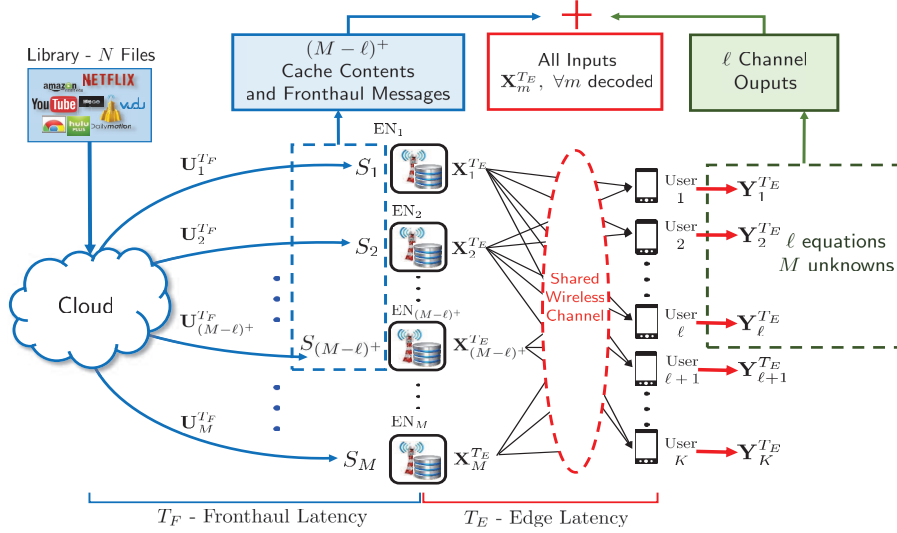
Library - $N$ Files

amazon NETFLIX YouTube vudu hulu Dailymotion

$(M-\ell)^+$
Cache Contents and Fronthaul Messages

All Inputs
$\mathbf{X}_m^{T_E}, \ \forall m$ decoded

$\ell$ Channel Ouputs

$\mathbf{U}_1^{T_F}$

$\mathbf{U}_2^{T_F}$

$\mathbf{U}_{(M-\ell)^+}^{T_F}$

$\mathbf{U}_M^{T_F}$

Cloud

$\mathrm{EN}_1$

$S_1$

$\mathbf{X}_1^{T_E}$

$\mathrm{EN}_2$

$S_2$

$\mathbf{X}_2^{T_E}$

$\mathrm{EN}_{(M-\ell)^+}$

$S_{(M-\ell)^+}$

$\mathbf{X}_{(M-\ell)^+}^{T_E}$

$\mathrm{EN}_M$

$S_M$

$\mathbf{X}_M^{T_E}$

Shared Wireless Channel

User 1 $\mathbf{Y}_1^{T_E}$

User 2 $\mathbf{Y}_2^{T_E}$

$\ell$ equations
$M$ unknowns

User $\ell$ $\mathbf{Y}_\ell^{T_E}$

User $\ell+1$ $\mathbf{Y}_{\ell+1}^{T_E}$

User $K$ $\mathbf{Y}_K^{T_E}$

$T_F$ - Fronthaul Latency

$T_E$ - Edge Latency